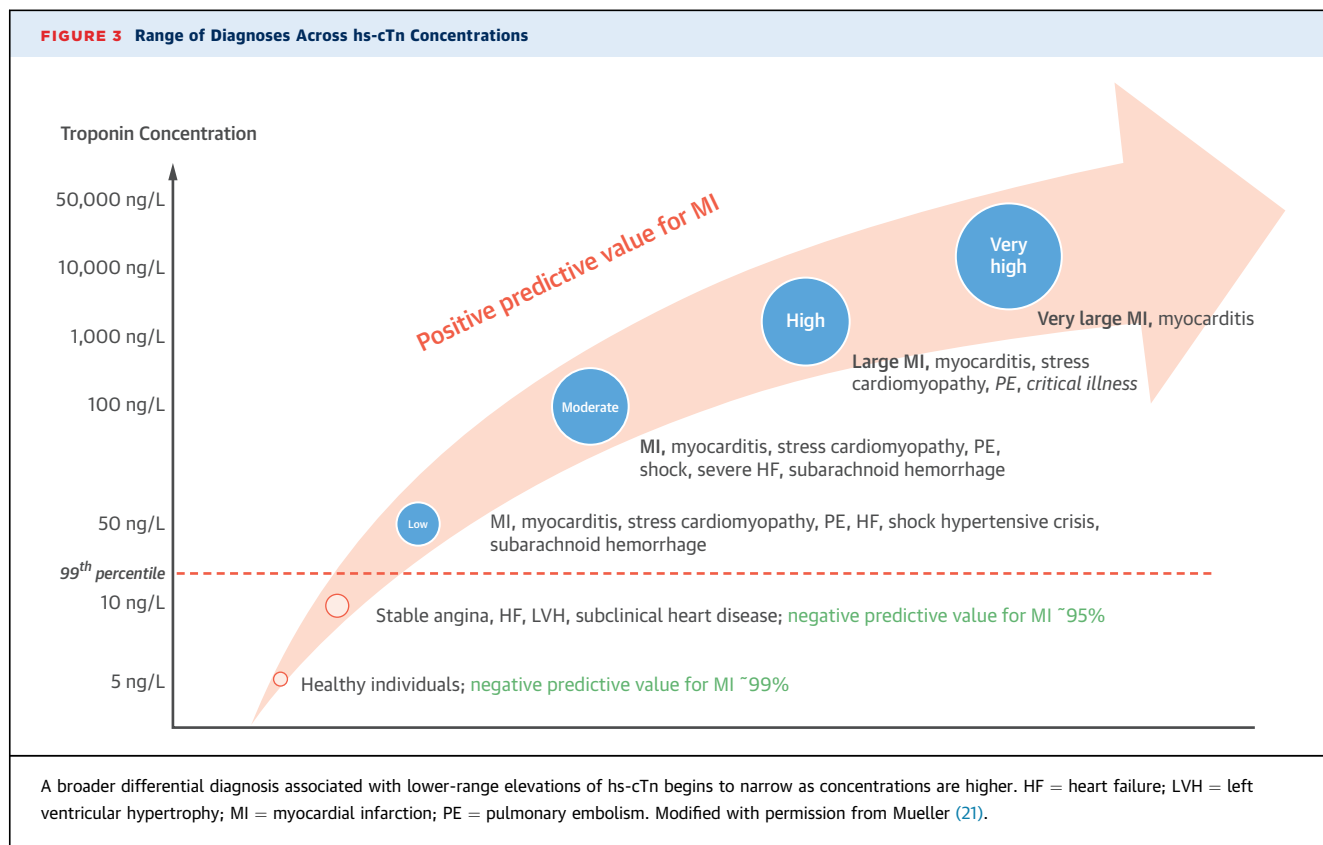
FIGURE 3 Range of Diagnoses Across hs-cTn Concentrations

Troponin Concentration

50,000 ng/L

10,000 ng/L

1,000 ng/L

100 ng/L

50 ng/L

$99^{th}$ percentile

10 ng/L

5 ng/L

Positive predictive value for MI

Very high

Very large MI, myocarditis

High

Large MI, myocarditis, stress cardiomyopathy, PE, critical illness

Moderate

MI, myocarditis, stress cardiomyopathy, PE, shock, severe HF, subarachnoid hemorrhage

Low

MI, myocarditis, stress cardiomyopathy, PE, HF, shock hypertensive crisis, subarachnoid hemorrhage

Stable angina, HF, LVH, subclinical heart disease; negative predictive value for MI ˜95%

Healthy individuals; negative predictive value for MI ˜99%

A broader differential diagnosis associated with lower-range elevations of hs-cTn begins to narrow as concentrations are higher. HF = heart failure; LVH = left ventricular hypertrophy; MI = myocardial infarction; PE = pulmonary embolism. Modified with permission from Mueller (21).